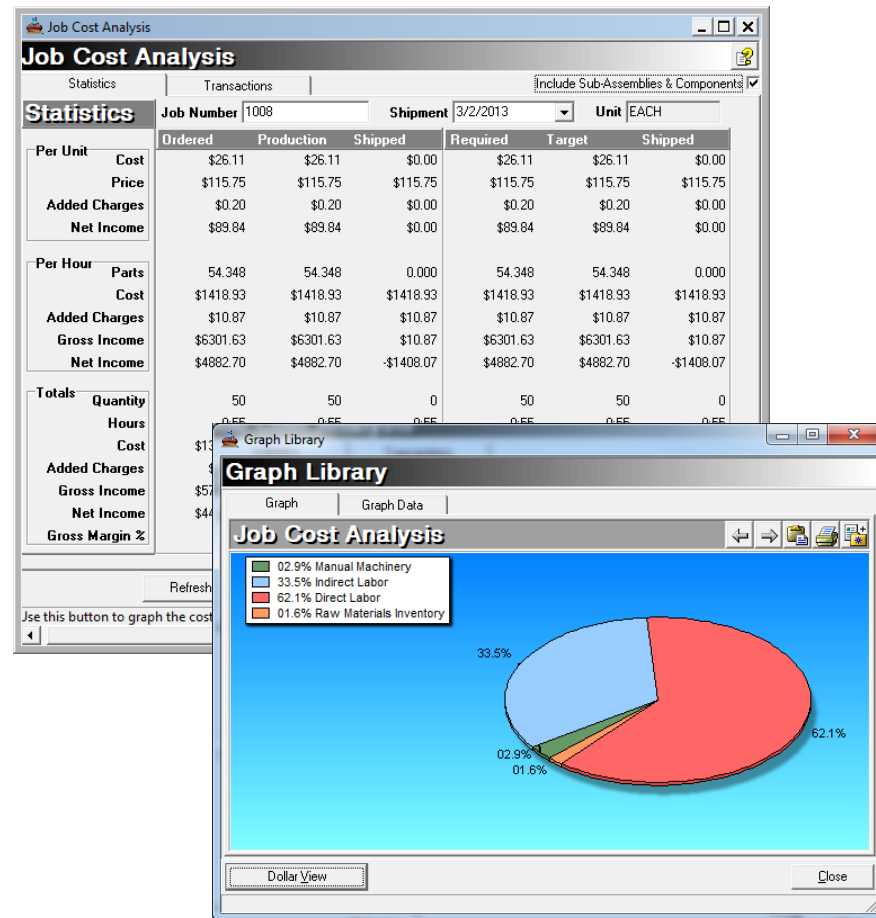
Job Cost Analysis

Job Cost Analysis

Statistics | Transactions

Include Sub-Assemblies & Components

Statistics

Job Number 1008 Shipment 3/2/2013 Unit EACH

| | Ordered | Production | Shipped | Required | Target | Shipped |
|---|---|---|---|---|---|---|
| Per Unit Cost | $26.11 | $26.11 | $0.00 | $26.11 | $26.11 | $0.00 |
| Price | $115.75 | $115.75 | $115.75 | $115.75 | $115.75 | $115.75 |
| Added Charges | $0.20 | $0.20 | $0.00 | $0.20 | $0.20 | $0.00 |
| Net Income | $89.84 | $89.84 | $0.00 | $89.84 | $89.84 | $0.00 |
| Per Hour Parts | 54.348 | 54.348 | 0.000 | 54.348 | 54.348 | 0.000 |
| Cost | $1418.93 | $1418.93 | $1418.93 | $1418.93 | $1418.93 | $1418.93 |
| Added Charges | $10.87 | $10.87 | $10.87 | $10.87 | $10.87 | $10.87 |
| Gross Income | $6301.63 | $6301.63 | $10.87 | $6301.63 | $6301.63 | $10.87 |
| Net Income | $4882.70 | $4882.70 | -$1408.07 | $4882.70 | $4882.70 | -$1408.07 |
| Totals Quantity | 50 | 50 | 0 | 50 | 50 | 0 |
| Hours | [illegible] | | | | | |
| Cost | $13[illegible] | | | | | |
| Added Charges | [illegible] | | | | | |
| Gross Income | $57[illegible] | | | | | |
| Net Income | $44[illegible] | | | | | |
| Gross Margin % | | | | | | |

Refresh

Use this button to graph the cost

Graph Library

Graph Library

Graph | Graph Data

Job Cost Analysis

02.9% Manual Machinery
33.5% Indirect Labor
62.1% Direct Labor
01.6% Raw Materials Inventory

33.5%
62.1%
02.9%
01.6%

Dollar View

Close